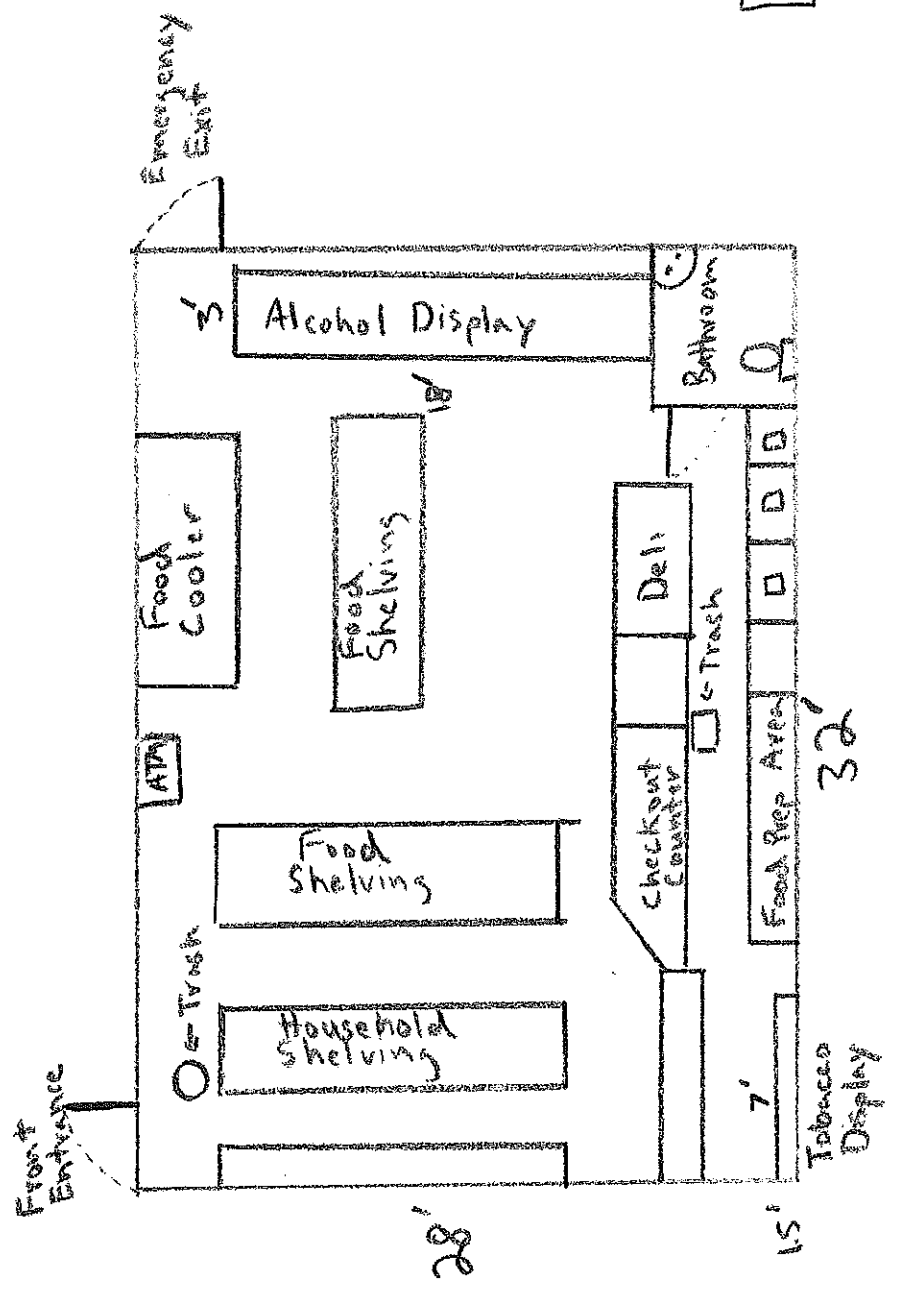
Emergency Exit

3'

Alcohol Display

Bathroom

18'

Food Cooler

Food Shelving

Deli

← Trash

ATM

Checkout Counter

Food Prep Area

32'

Food Shelving

← Trash

Household Shelving

7'

Tobacco Display

Front Entrance

28'

1.5'